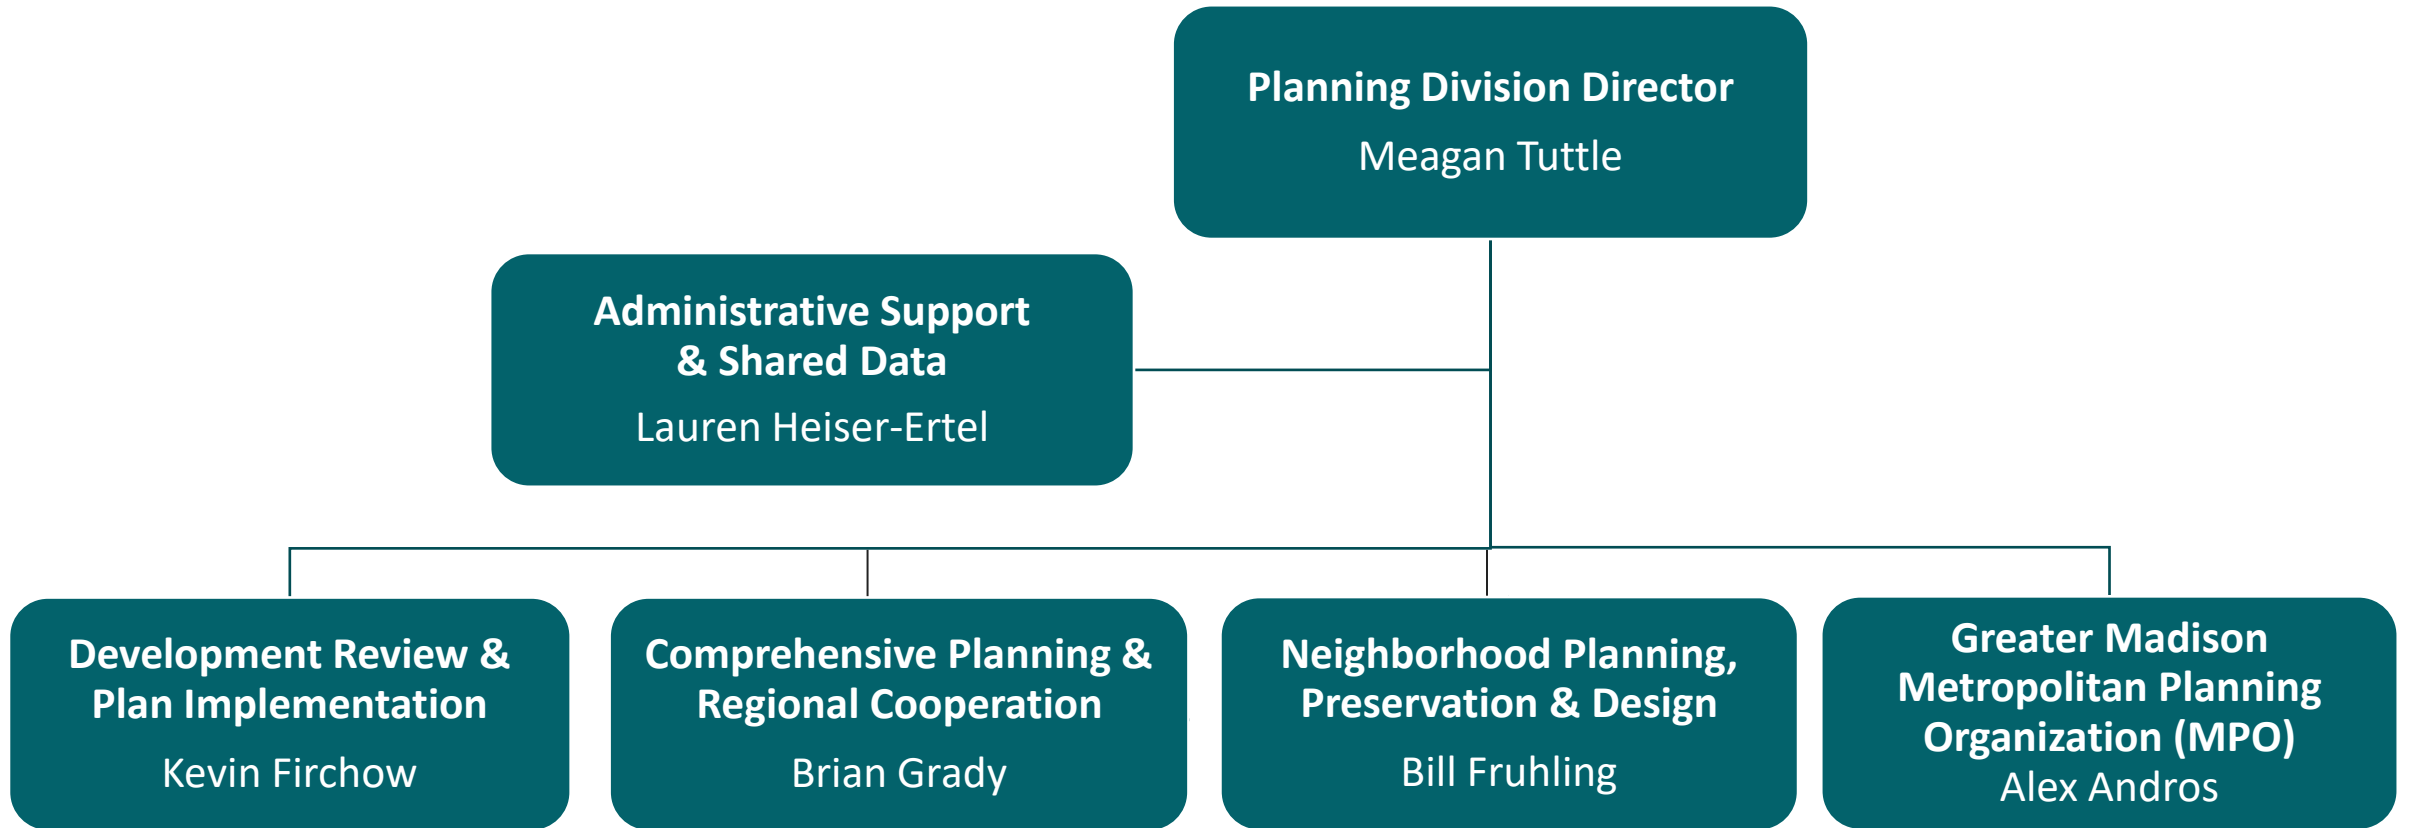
Planning Division Director
Meagan Tuttle

Administrative Support & Shared Data
Lauren Heiser-Ertel

Development Review & Plan Implementation
Kevin Firchow

Comprehensive Planning & Regional Cooperation
Brian Grady

Neighborhood Planning, Preservation & Design
Bill Fruhling

Greater Madison Metropolitan Planning Organization (MPO)
Alex Andros